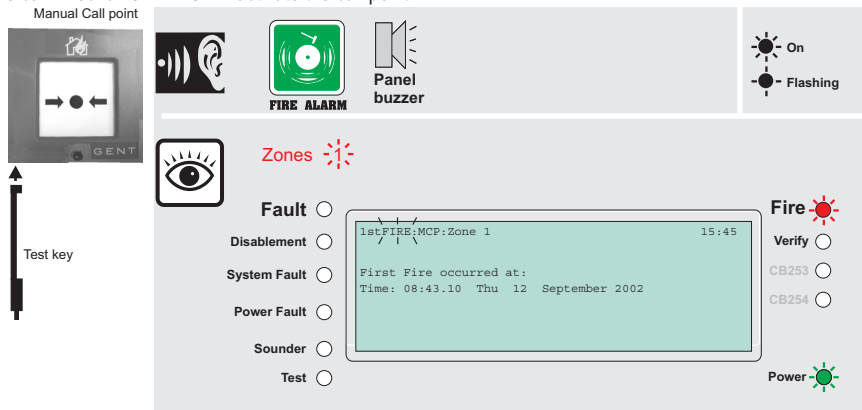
Manual Call point

GENT

Test key

FIRE ALARM

Panel buzzer

On

Flashing

Zones 1

Fault

Disablement

System Fault

Power Fault

Sounder

Test

1stFIRE:MCP:Zone 1 15:45

First Fire occurred at:
Time: 08:43.10 Thu 12 September 2002

Fire

Verify

CB253

CB254

Power